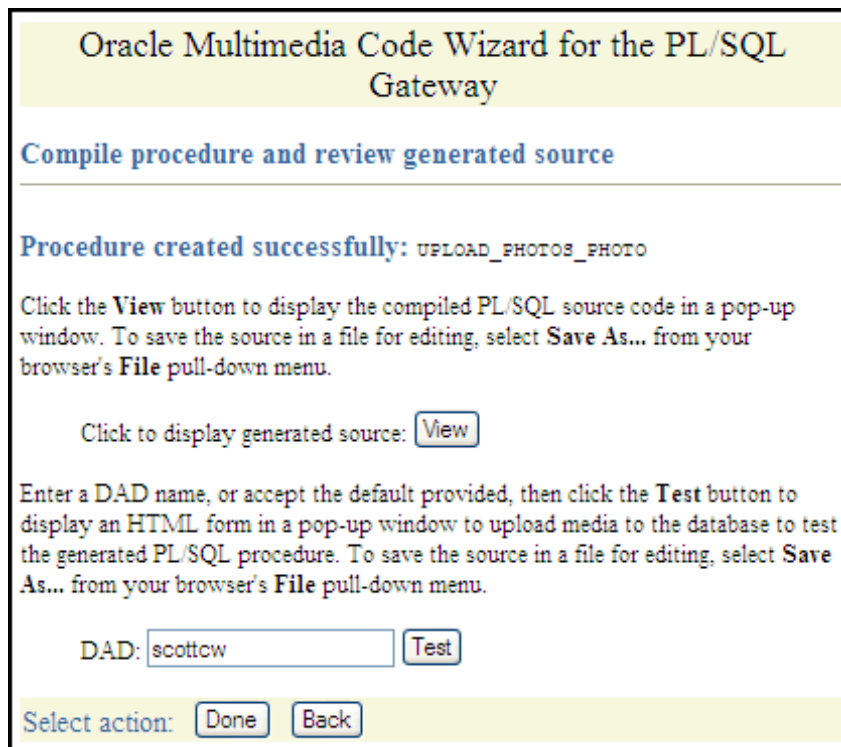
Oracle Multimedia Code Wizard for the PL/SQL Gateway

Compile procedure and review generated source

Procedure created successfully: UPLOAD_PHOTOS_PHOTO

Click the View button to display the compiled PL/SQL source code in a pop-up window. To save the source in a file for editing, select Save As... from your browser's File pull-down menu.

Click to display generated source: View

Enter a DAD name, or accept the default provided, then click the Test button to display an HTML form in a pop-up window to upload media to the database to test the generated PL/SQL procedure. To save the source in a file for editing, select Save As... from your browser's File pull-down menu.

DAD: scottcw Test

Select action: Done Back